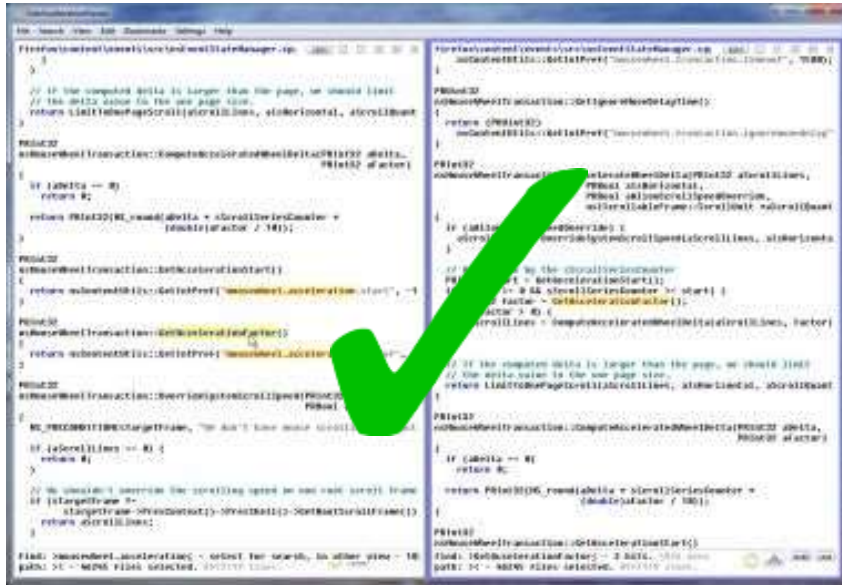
File Search View Edit Bookmarks Settings Help

firefox/content/events/src/nsEventStateManager.cpp

}
}

// If the computed delta is larger than the page, we should limit
// the delta value to the one page size.
return LimitToOnePageScroll(aScrollLines, aIsHorizontal, aScrollQuant

PRInt32
nsMouseWheelTransaction::ComputeAcceleratedWheelDelta(PRInt32 aDelta,
PRInt32 aFactor)
{
if (aDelta == 0)
return 0;

return PRInt32(NS_round(aDelta * sScrollSeriesCounter *
(double)aFactor / 10));
}

PRInt32
nsMouseWheelTransaction::GetAccelerationStart()
{
return nsContentUtils::GetIntPref("mousewheel.acceleration.start", -1
}

PRInt32
nsMouseWheelTransaction::GetAccelerationFactor()
{
return nsContentUtils::GetIntPref("mousewheel.acceleration.factor",
}

PRInt32
nsMouseWheelTransaction::OverrideSystemScrollSpeed(PRInt32
PRBool

NS_PRECONDITION(aTargetFrame, "We don't have mouse scrolling

if (aScrollLines == 0) {
return 0;
}

// We shouldn't override the scrolling speed on non root scroll frame
if (sTargetFrame !=
sTargetFrame->PresContext()->PresShell()->GetRootScrollFrame())
return aScrollLines;

Find: [mousewheel.acceleration( - select for search, in other view - 10
path: [< - 98295 files selected.

firefox/content/events/src/nsEventStateManager.cpp
nsContentUtils::GetIntPref("mousewheel.transaction.timeout", 1500);

PRUint32
nsMouseWheelTransaction::GetIgnoreMoveDelayTime()
{
return (PRUint32)
nsContentUtils::GetIntPref("mousewheel.transaction.ignoremovedelay"
}

PRInt32
nsMouseWheelTransaction::AccelerateWheelDelta(PRInt32 aScrollLines,
PRBool aIsHorizontal,
PRBool aAllowScrollSpeedOverride,
nsIScrollableFrame::ScrollUnit *aScrollQuant
{
if (aAllowScrollSpeedOverride) {
aScrollLines = OverrideSystemScrollSpeed(aScrollLines, aIsHorizonta

// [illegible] by the sScrollSeriesCounter
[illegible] = GetAccelerationStart();
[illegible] >= 0 && sScrollSeriesCounter >= start) {
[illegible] factor = GetAccelerationFactor();
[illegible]actor > 0) {
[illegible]ScrollLines = ComputeAcceleratedWheelDelta(aScrollLines, factor)

// If the computed delta is larger than the page, we should limit
// the delta value to the one page size.
return LimitToOnePageScroll(aScrollLines, aIsHorizontal, aScrollQuant

PRInt32
nsMouseWheelTransaction::ComputeAcceleratedWheelDelta(PRInt32 aDelta,
PRInt32 aFactor)
{
if (aDelta == 0)
return 0;

return PRInt32(NS_round(aDelta * sScrollSeriesCounter *
(double)aFactor / 10));
}

PRInt32
nsMouseWheelTransaction::GetAccelerationStart()

Find: [GetAccelerationFactor( - 3 hits.
path: [< - 98295 files selected.